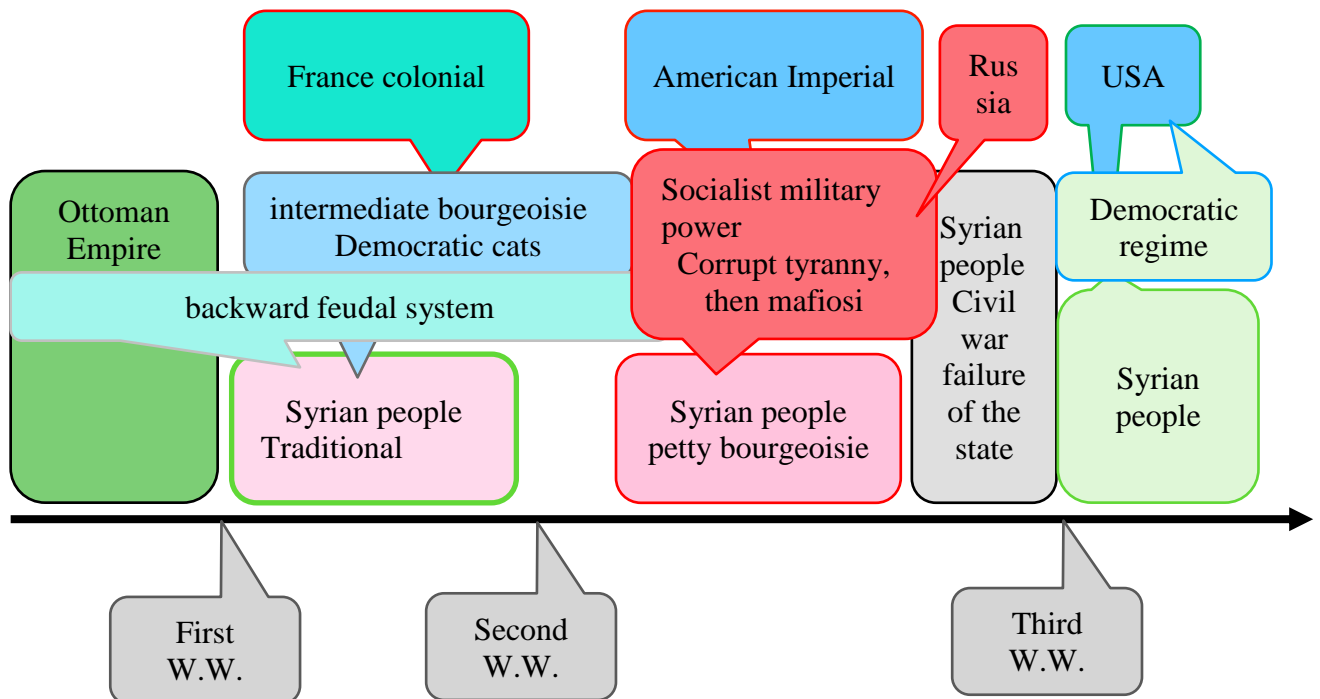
France colonial

American Imperial

Rus sia

USA

Ottoman Empire

intermediate bourgeoisie Democratic cats

backward feudal system

Socialist military power Corrupt tyranny, then mafiosi

Syrian people Civil war failure of the state

Democratic regime

Syrian people Traditional

Syrian people petty bourgeoisie

Syrian people

First W.W.

Second W.W.

Third W.W.